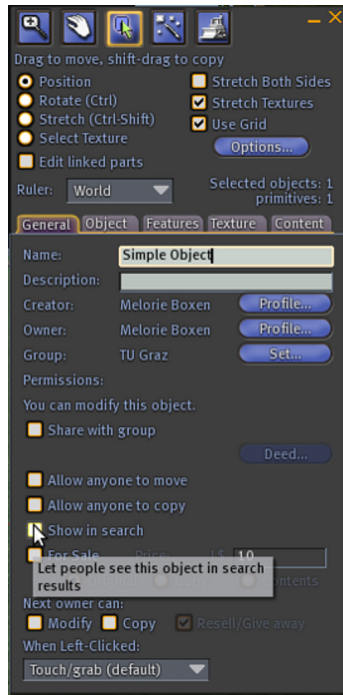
Drag to move, shift-drag to copy

Position
Rotate (Ctrl)
Stretch (Ctrl-Shift)
Select Texture
Edit linked parts

Stretch Both Sides
Stretch Textures
Use Grid
Options...

Ruler: World

Selected objects: 1
primitives: 1

General | Object | Features | Texture | Content

Name: Simple Object
Description:
Creator: Melorie Boxen Profile...
Owner: Melorie Boxen Profile...
Group: TU Graz Set...
Permissions:
You can modify this object.
Share with group
Deed...
Allow anyone to move
Allow anyone to copy
Show in search
For Sale Price: L$ 10
Let people see this object in search results
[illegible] Contents
Next owner can:
Modify Copy Resell/Give away
When Left-Clicked:
Touch/grab (default)